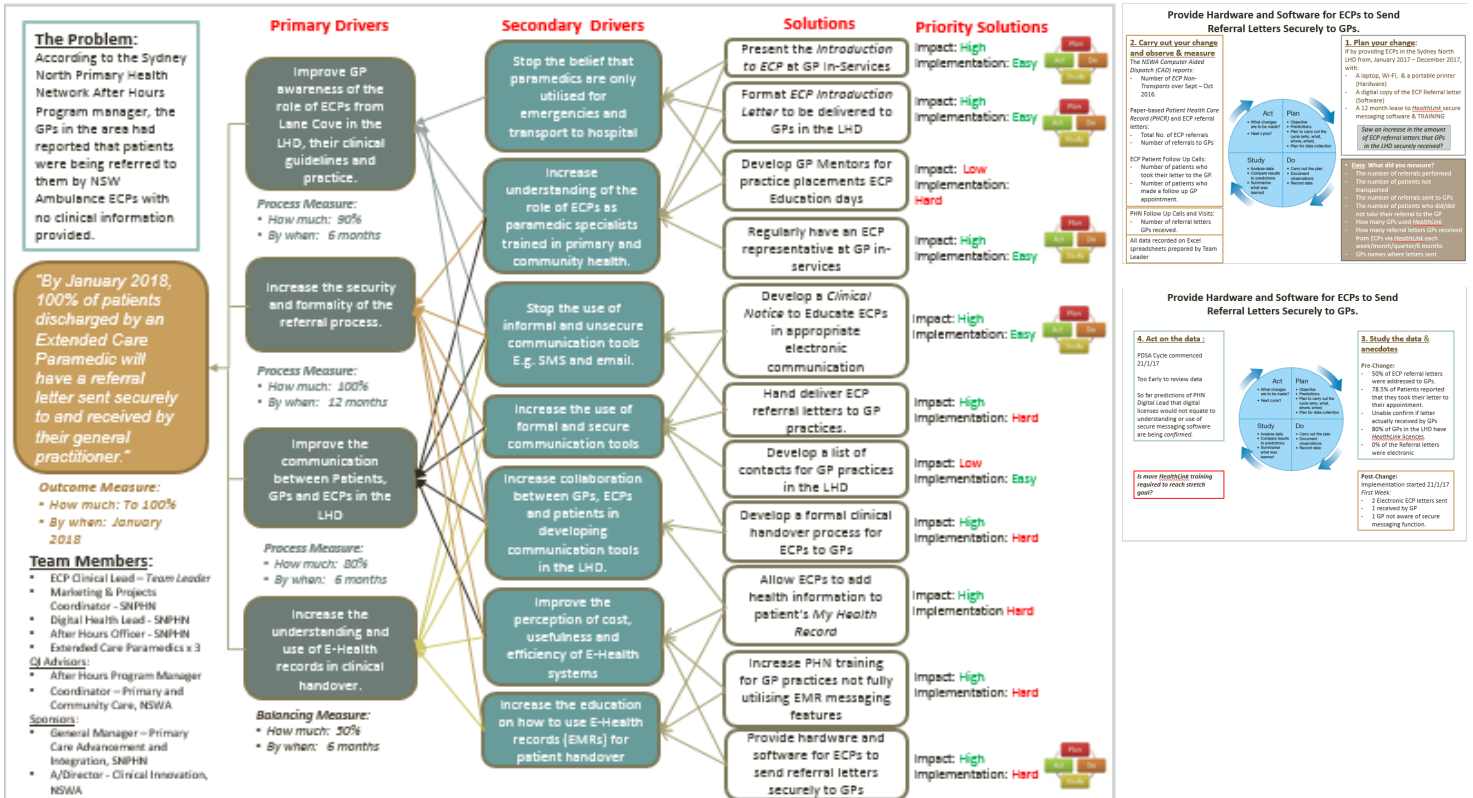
The Problem:
According to the Sydney North Primary Health Network After Hours Program manager, the GPs in the area had reported that patients were being referred to them by NSW Ambulance ECPs with no clinical information provided.

"By January 2018, 100% of patients discharged by an Extended Care Paramedic will have a referral letter sent securely to and received by their general practitioner."

Outcome Measure:
• How much: To 100%
• By when: January 2018

Team Members:
- ECP Clinical Lead – Team Leader
- Marketing & Projects Coordinator - SNPHN
- Digital Health Lead - SNPHN
- After Hours Officer - SNPHN
- Extended Care Paramedics x 3
QI Advisors:
- After Hours Program Manager
- Coordinator – Primary and Community Care, NSWA
Sponsors:
- General Manager – Primary Care Advancement and Integration, SNPHN
- A/Director - Clinical Innovation, NSWA

Primary Drivers

Improve GP awareness of the role of ECPs from Lane Cove in the LHD, their clinical guidelines and practice.

Process Measure:
• How much: 90%
• By when: 6 months

Increase the security and formality of the referral process.

Process Measure:
• How much: 100%
• By when: 12 months

Improve the communication between Patients, GPs and ECPs in the LHD

Process Measure:
• How much: 80%
• By when: 6 months

Increase the understanding and use of E-Health records in clinical handover.

Balancing Measure:
• How much: 50%
• By when: 6 months

Secondary Drivers

Stop the belief that paramedics are only utilised for emergencies and transport to hospital

Increase understanding of the role of ECPs as paramedic specialists trained in primary and community health.

Stop the use of informal and unsecure communication tools E.g. SMS and email.

Increase the use of formal and secure communication tools

Increase collaboration between GPs, ECPs and patients in developing communication tools in the LHD.

Improve the perception of cost, usefulness and efficiency of E-Health systems

Increase the education on how to use E-Health records (EMRs) for patient handover

Solutions

Present the Introduction to ECP at GP In-Services

Format ECP Introduction Letter to be delivered to GPs in the LHD

Develop GP Mentors for practice placements ECP Education days

Regularly have an ECP representative at GP in-services

Develop a Clinical Notice to Educate ECPs in appropriate electronic communication

Hand deliver ECP referral letters to GP practices.

Develop a list of contacts for GP practices in the LHD

Develop a formal clinical handover process for ECPs to GPs

Allow ECPs to add health information to patient's My Health Record

Increase PHN training for GP practices not fully utilising EMR messaging features

Provide hardware and software for ECPs to send referral letters securely to GPs

Priority Solutions

Impact: High Implementation: Easy
Plan Act Do Study
Impact: High Implementation: Easy
Plan Act Do Study
Impact: Low Implementation: Hard
Impact: High Implementation: Easy
Plan Act Do Study
Impact: High Implementation: Easy
Plan Act Do Study
Impact: High Implementation: Hard
Impact: Low Implementation: Easy
Impact: High Implementation: Hard
Impact: High Implementation Hard
Impact: High Implementation: Hard
Impact: High Implementation: Hard
Plan Act Do Study

Provide Hardware and Software for ECPs to Send Referral Letters Securely to GPs.

2. Carry out your change and observe & measure
The NSWA Computer Aided Dispatch (CAD) reports:
- Number of ECP Non-Transports over Sept – Oct 2016.
Paper-based Patient Health Care Record (PHCR) and ECP referral letters:
- Total No. of ECP referrals
- Number of referrals to GPs
ECP Patient Follow Up Calls:
- Number of patients who took their letter to the GP.
- Number of patients who made a follow up GP appointment.
PHN Follow Up Calls and Visits:
- Number of referral letters GPs received.
All data recorded on Excel spreadsheets prepared by Team Leader

Act • What changes are to be made? • Next cycle?
Plan • Objective • Predictions • Plan to carry out the cycle (who, what, where, when) • Plan for data collection
Study • Analyse data • Compare results to predictions • Summarise what was learned
Do • Carry out the plan • Document observations • Record data

1. Plan your change:
If by providing ECPs in the Sydney North LHD from, January 2017 – December 2017, with:
- A laptop, Wi-Fi, & a portable printer (Hardware)
- A digital copy of the ECP Referral letter (Software)
- A 12 month lease to HealthLink secure messaging software & TRAINING
Saw an increase in the amount of ECP referral letters that GPs in the LHD securely received?

• Data: What did you measure?
- The number of referrals performed
- The number of patients not transported
- The number of referrals sent to GPs
- The number of patients who did/did not take their referral to the GP
- How many GPs used HealthLink
- How many referral letters GPs received from ECPs via HealthLink each week/month/quarter/6 months
- GPs names where letters sent

Provide Hardware and Software for ECPs to Send Referral Letters Securely to GPs.

4. Act on the data :
PDSA Cycle commenced 21/1/17
Too Early to review data
So far predictions of PHN Digital Lead that digital licenses would not equate to understanding or use of secure messaging software are being confirmed.

Is more HealthLink training required to reach stretch goal?

Act • What changes are to be made? • Next cycle?
Plan • Objective • Predictions • Plan to carry out the cycle (who, what, where, when) • Plan for data collection
Study • Analyse data • Compare results to predictions • Summarise what was learned
Do • Carry out the plan • Document observations • Record data

3. Study the data & anecdotes
Pre-Change:
- 50% of ECP referral letters were addressed to GPs.
- 78.5% of Patients reported that they took their letter to their appointment.
- Unable confirm if letter actually received by GPs
- 80% of GPs in the LHD have HealthLink licences.
- 0% of the Referral letters were electronic

Post-Change:
Implementation started 21/1/17
First Week:
- 2 Electronic ECP letters sent
- 1 received by GP
- 1 GP not aware of secure messaging function.